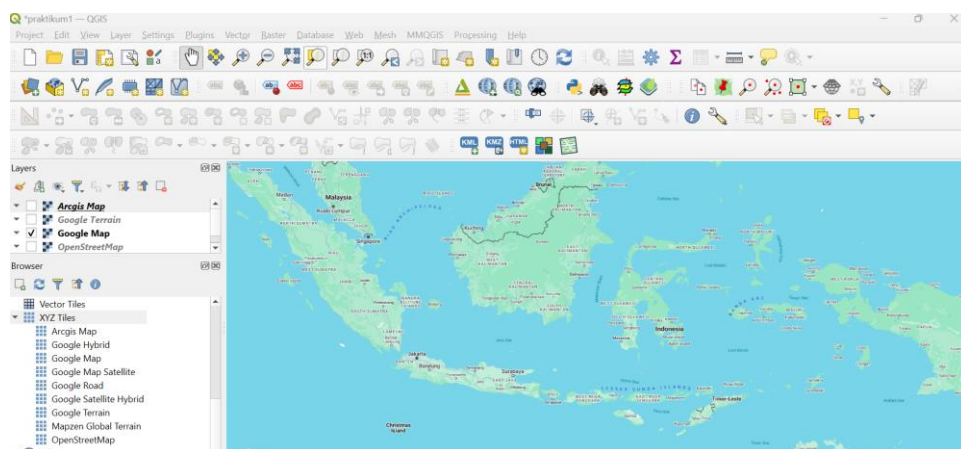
*praktikum1 — QGIS

Project Edit View Layer Settings Plugins Vector Raster Database Web Mesh MMQGIS Processing Help

KML KMZ HTML

Layers

Arcgis Map
Google Terrain
Google Map
OpenStreetMap

Browser

Vector Tiles
XYZ Tiles
Arcgis Map
Google Hybrid
Google Map
Google Map Satellite
Google Road
Google Satellite Hybrid
Google Terrain
Mapzen Global Terrain
OpenStreetMap

Malaysia
Medan
Kuala Lumpur
Singapore
Brunei
Kuching
Indonesia
Jakarta
Bandung
Surabaya
Timor-Leste
Christmas Island